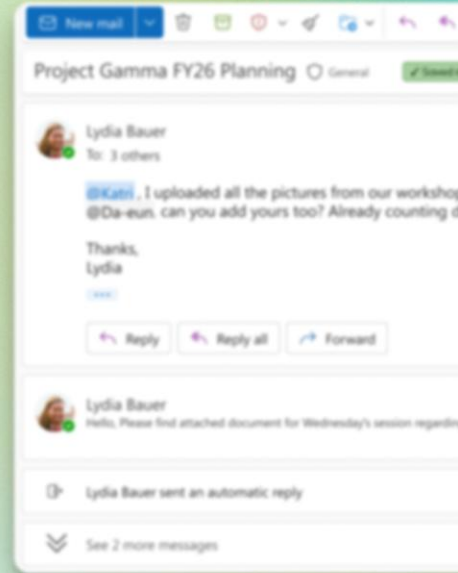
New mail

Project Gamma FY26 Planning General ✓ Saved

Lydia Bauer
To: 3 others

@Katri , I uploaded all the pictures from our worksho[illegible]
@Da-eun, can you add yours too? Already counting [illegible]

Thanks,
Lydia

...

Reply Reply all Forward

Lydia Bauer
Hello, Please find attached document for Wednesday's session regardin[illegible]

Lydia Bauer sent an automatic reply

See 2 more messages